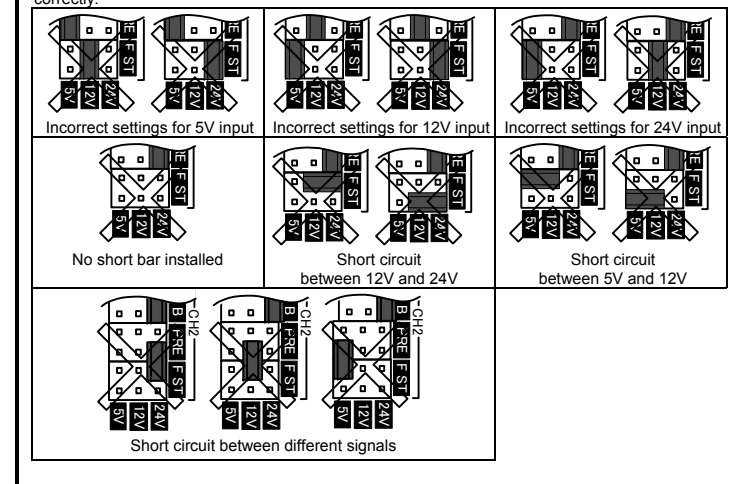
correctly.

| Incorrect settings for 5V input | Incorrect settings for 12V input | Incorrect settings for 24V input |
|---|---|---|
| No short bar installed | Short circuit between 12V and 24V | Short circuit between 5V and 12V |
| Short circuit between different signals | | |

RE F ST 5V 12V 24V

B F/RE F ST CH2 5V 12V 24V